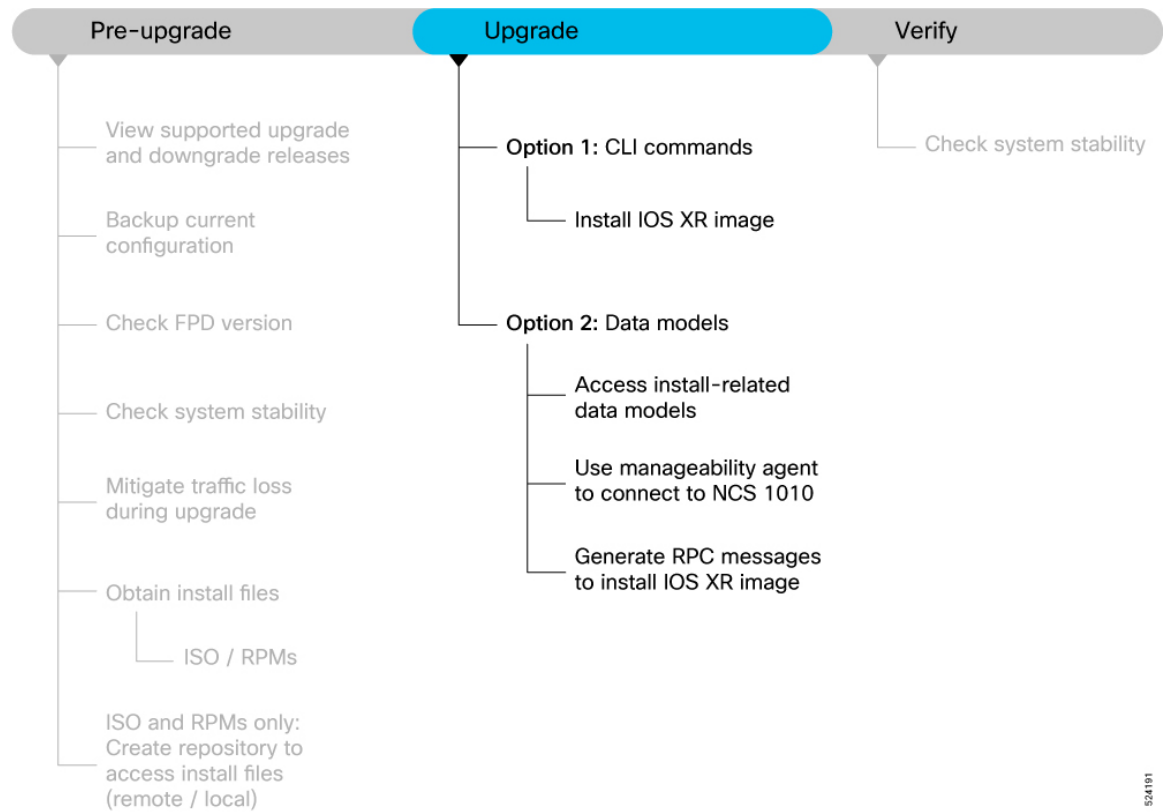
Pre-upgrade

View supported upgrade and downgrade releases

Backup current configuration

Check FPD version

Check system stability

Mitigate traffic loss during upgrade

Obtain install files

ISO / RPMs

ISO and RPMs only: Create repository to access install files (remote / local)

Upgrade

Option 1: CLI commands

Install IOS XR image

Option 2: Data models

Access install-related data models

Use manageability agent to connect to NCS 1010

Generate RPC messages to install IOS XR image

Verify

Check system stability

524191